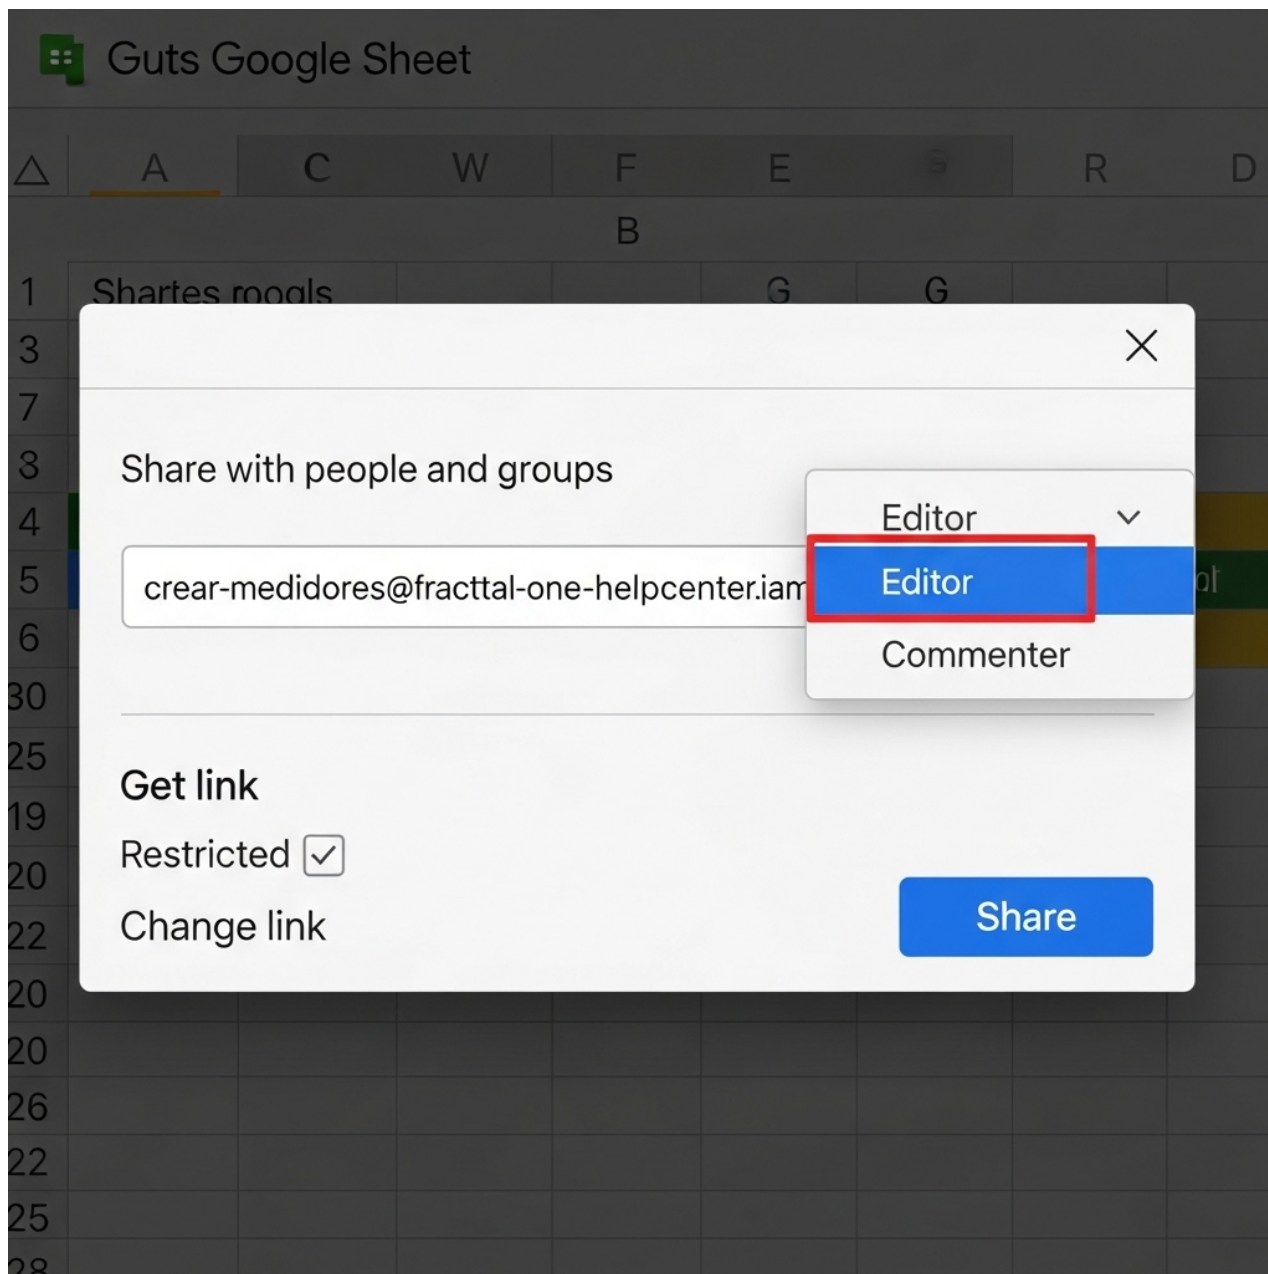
Guts Google Sheet

A C W F E R D
B

1 Shartes roogls G G
3
7
8
4
5
6
30
25
19
20
22
20
20
26
22
25

Share with people and groups

crear-medidores@fracttal-one-helpcenter.iam

Editor
Editor
Commenter

Get link

Restricted

Change link

Share